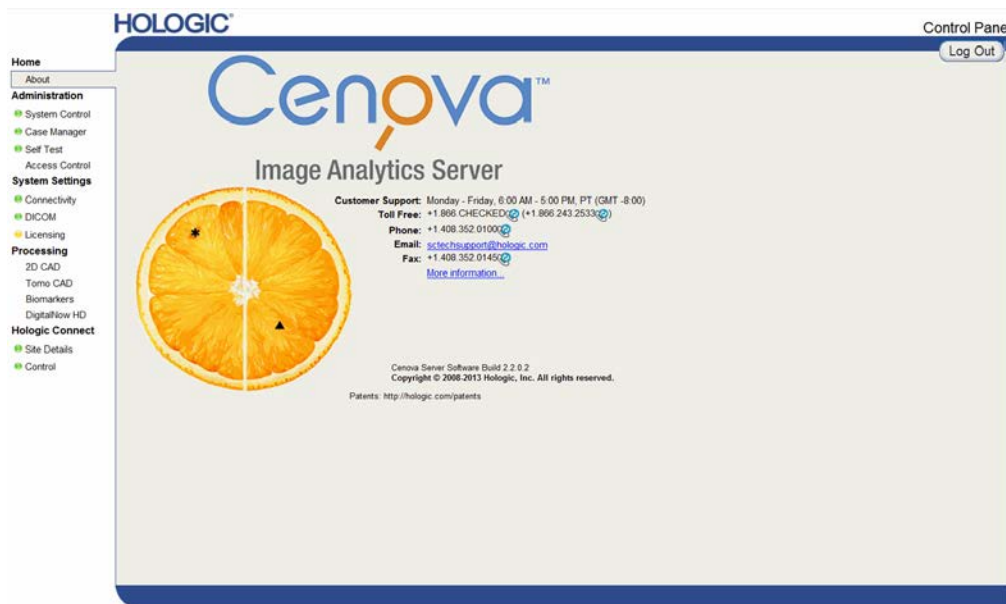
HOLOGIC®

Control Pane

Log Out

Home
About
Administration
System Control
Case Manager
Self Test
Access Control
System Settings
Connectivity
DICOM
Licensing
Processing
2D CAD
Tomo CAD
Biomarkers
DigitalNow HD
Hologic Connect
Site Details
Control

Cenova™

Image Analytics Server

Customer Support: Monday - Friday, 6:00 AM - 5:00 PM, PT (GMT -8:00)
Toll Free: +1.866.CHECKED (+1.866.243.2533)
Phone: +1.408.352.0100
Email: sctechsupport@hologic.com
Fax: +1.408.352.0145
More information...

Cenova Server Software Build 2.2.0.2
Copyright © 2008-2013 Hologic, Inc. All rights reserved.

Patents: http://hologic.com/patents